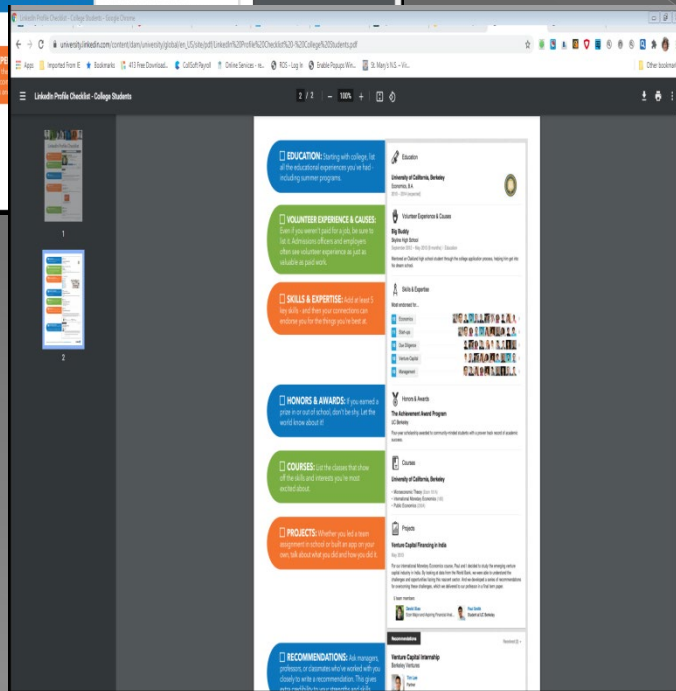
LinkedIn Profile Checklist - College Students - Google Chrome

university.linkedin.com/content/dam/university/global/en_US/site/pdf/LinkedIn%20Profile%20Checklist%20-%20College%20Students.pdf

Apps | Imported From IE | Bookmarks | 413 Free Download... | ColSoft Payroll | Online Services - re... | ROS - Log In | Enable Popups Win... | St. Mary's N.S. – Vir... | Other bookmarks

LinkedIn Profile Checklist - College Students

2 / 2 | – 100% +

1

2

EDUCATION: Starting with college, list all the educational experiences you've had - including summer programs.

VOLUNTEER EXPERIENCE & CAUSES: Even if you weren't paid for a job, be sure to list it. Admissions officers and employers often see volunteer experience as just as valuable as paid work.

SKILLS & EXPERTISE: Add at least 5 key skills - and then your connections can endorse you for the things you're best at.

HONORS & AWARDS: If you earned a prize in or out of school, don't be shy. Let the world know about it!

COURSES: List the classes that show off the skills and interests you're most excited about.

PROJECTS: Whether you led a team assignment in school or built an app on your own, talk about what you did and how you did it.

RECOMMENDATIONS: Ask managers, professors, or classmates who've worked with you closely to write a recommendation. This gives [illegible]

Education

University of California, Berkeley
Economics, B.A.
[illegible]

Volunteer Experience & Causes

Big Buddy
Skyline High School
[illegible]

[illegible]

Skills & Expertise

Most endorsed for...

Economics
Start-ups
Due Diligence
Venture Capital
Management

Honors & Awards

The Achievement Award Program
UC Berkeley

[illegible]

Courses

University of California, Berkeley

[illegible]

Projects

Venture Capital Financing in India
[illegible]

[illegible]

Recommendations

Venture Capital Internship
Berkeley Ventures

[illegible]